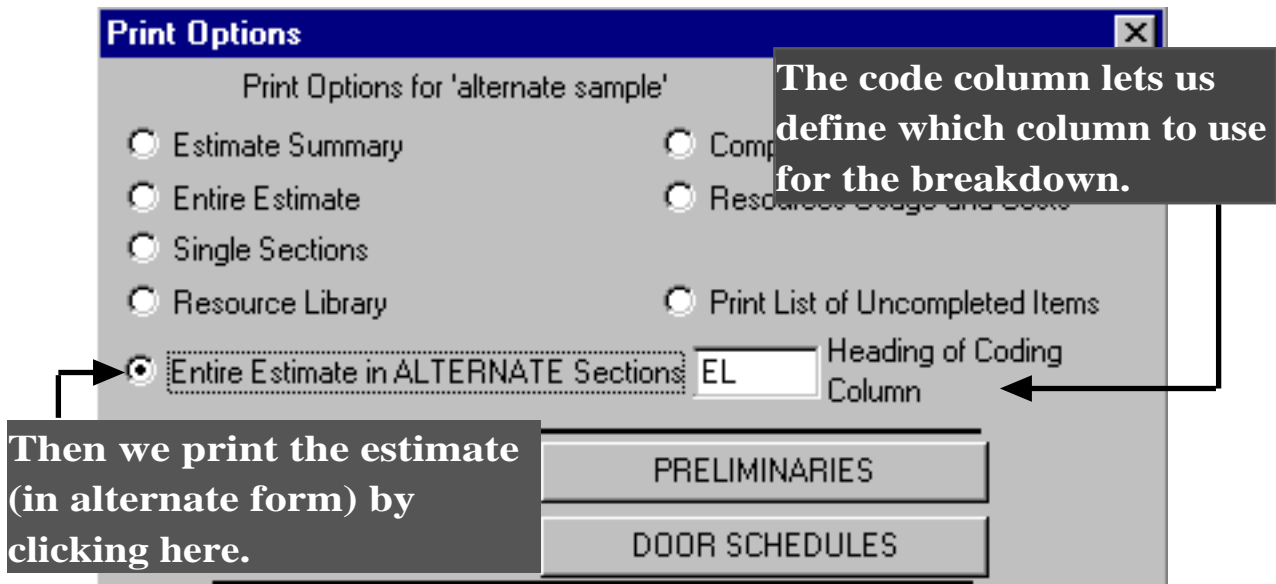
Print Options

Print Options for 'alternate sample'

Estimate Summary

Entire Estimate

Single Sections

Resource Library

Comp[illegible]

Reso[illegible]

Print List of Uncompleted Items

Entire Estimate in ALTERNATE Sections

EL

Heading of Coding Column

The code column lets us define which column to use for the breakdown.

Then we print the estimate (in alternate form) by clicking here.

PRELIMINARIES

DOOR SCHEDULES